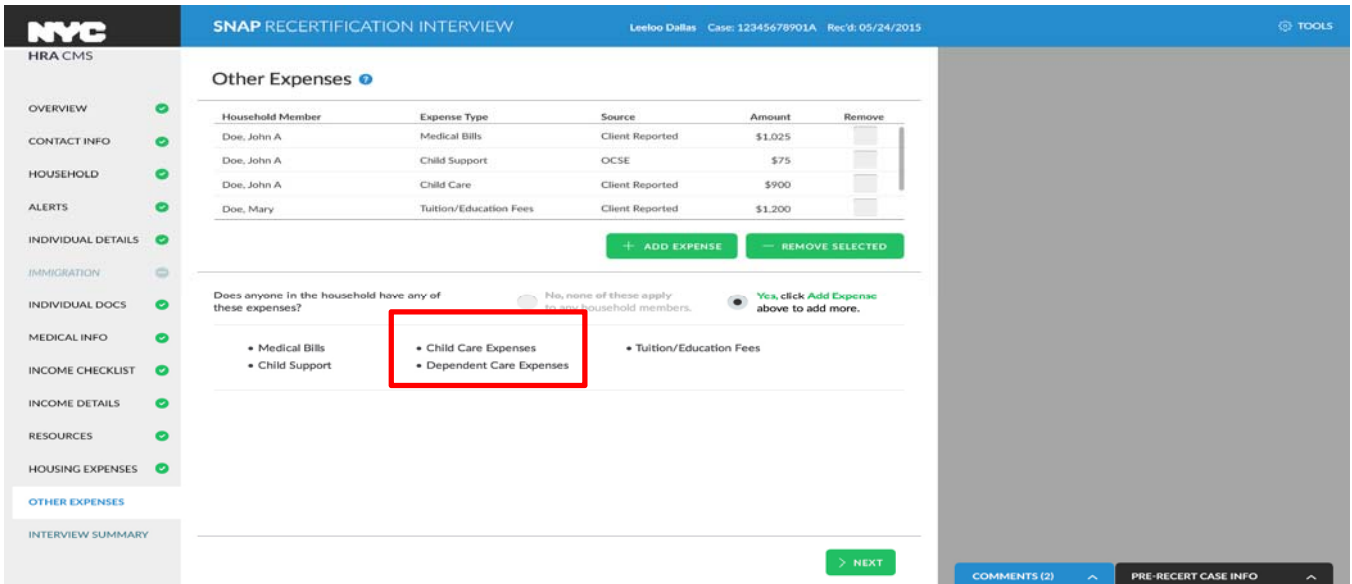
NYC
HRA CMS

SNAP RECERTIFICATION INTERVIEW

Leeloo Dallas Case: 12345678901A Rec'd: 05/24/2015

TOOLS

OVERVIEW
CONTACT INFO
HOUSEHOLD
ALERTS
INDIVIDUAL DETAILS
IMMIGRATION
INDIVIDUAL DOCS
MEDICAL INFO
INCOME CHECKLIST
INCOME DETAILS
RESOURCES
HOUSING EXPENSES
OTHER EXPENSES
INTERVIEW SUMMARY

Other Expenses

| Household Member | Expense Type | Source | Amount | Remove |
|---|---|---|---|---|
| Doe, John A | Medical Bills | Client Reported | $1,025 | |
| Doe, John A | Child Support | OCSE | $75 | |
| Doe, John A | Child Care | Client Reported | $900 | |
| Doe, Mary | Tuition/Education Fees | Client Reported | $1,200 | |

+ ADD EXPENSE

— REMOVE SELECTED

Does anyone in the household have any of these expenses?

No, none of these apply to any household members.

Yes, click Add Expense above to add more.

• Medical Bills
• Child Support
• Child Care Expenses
• Dependent Care Expenses
• Tuition/Education Fees

> NEXT

COMMENTS (2)

PRE-RECERT CASE INFO